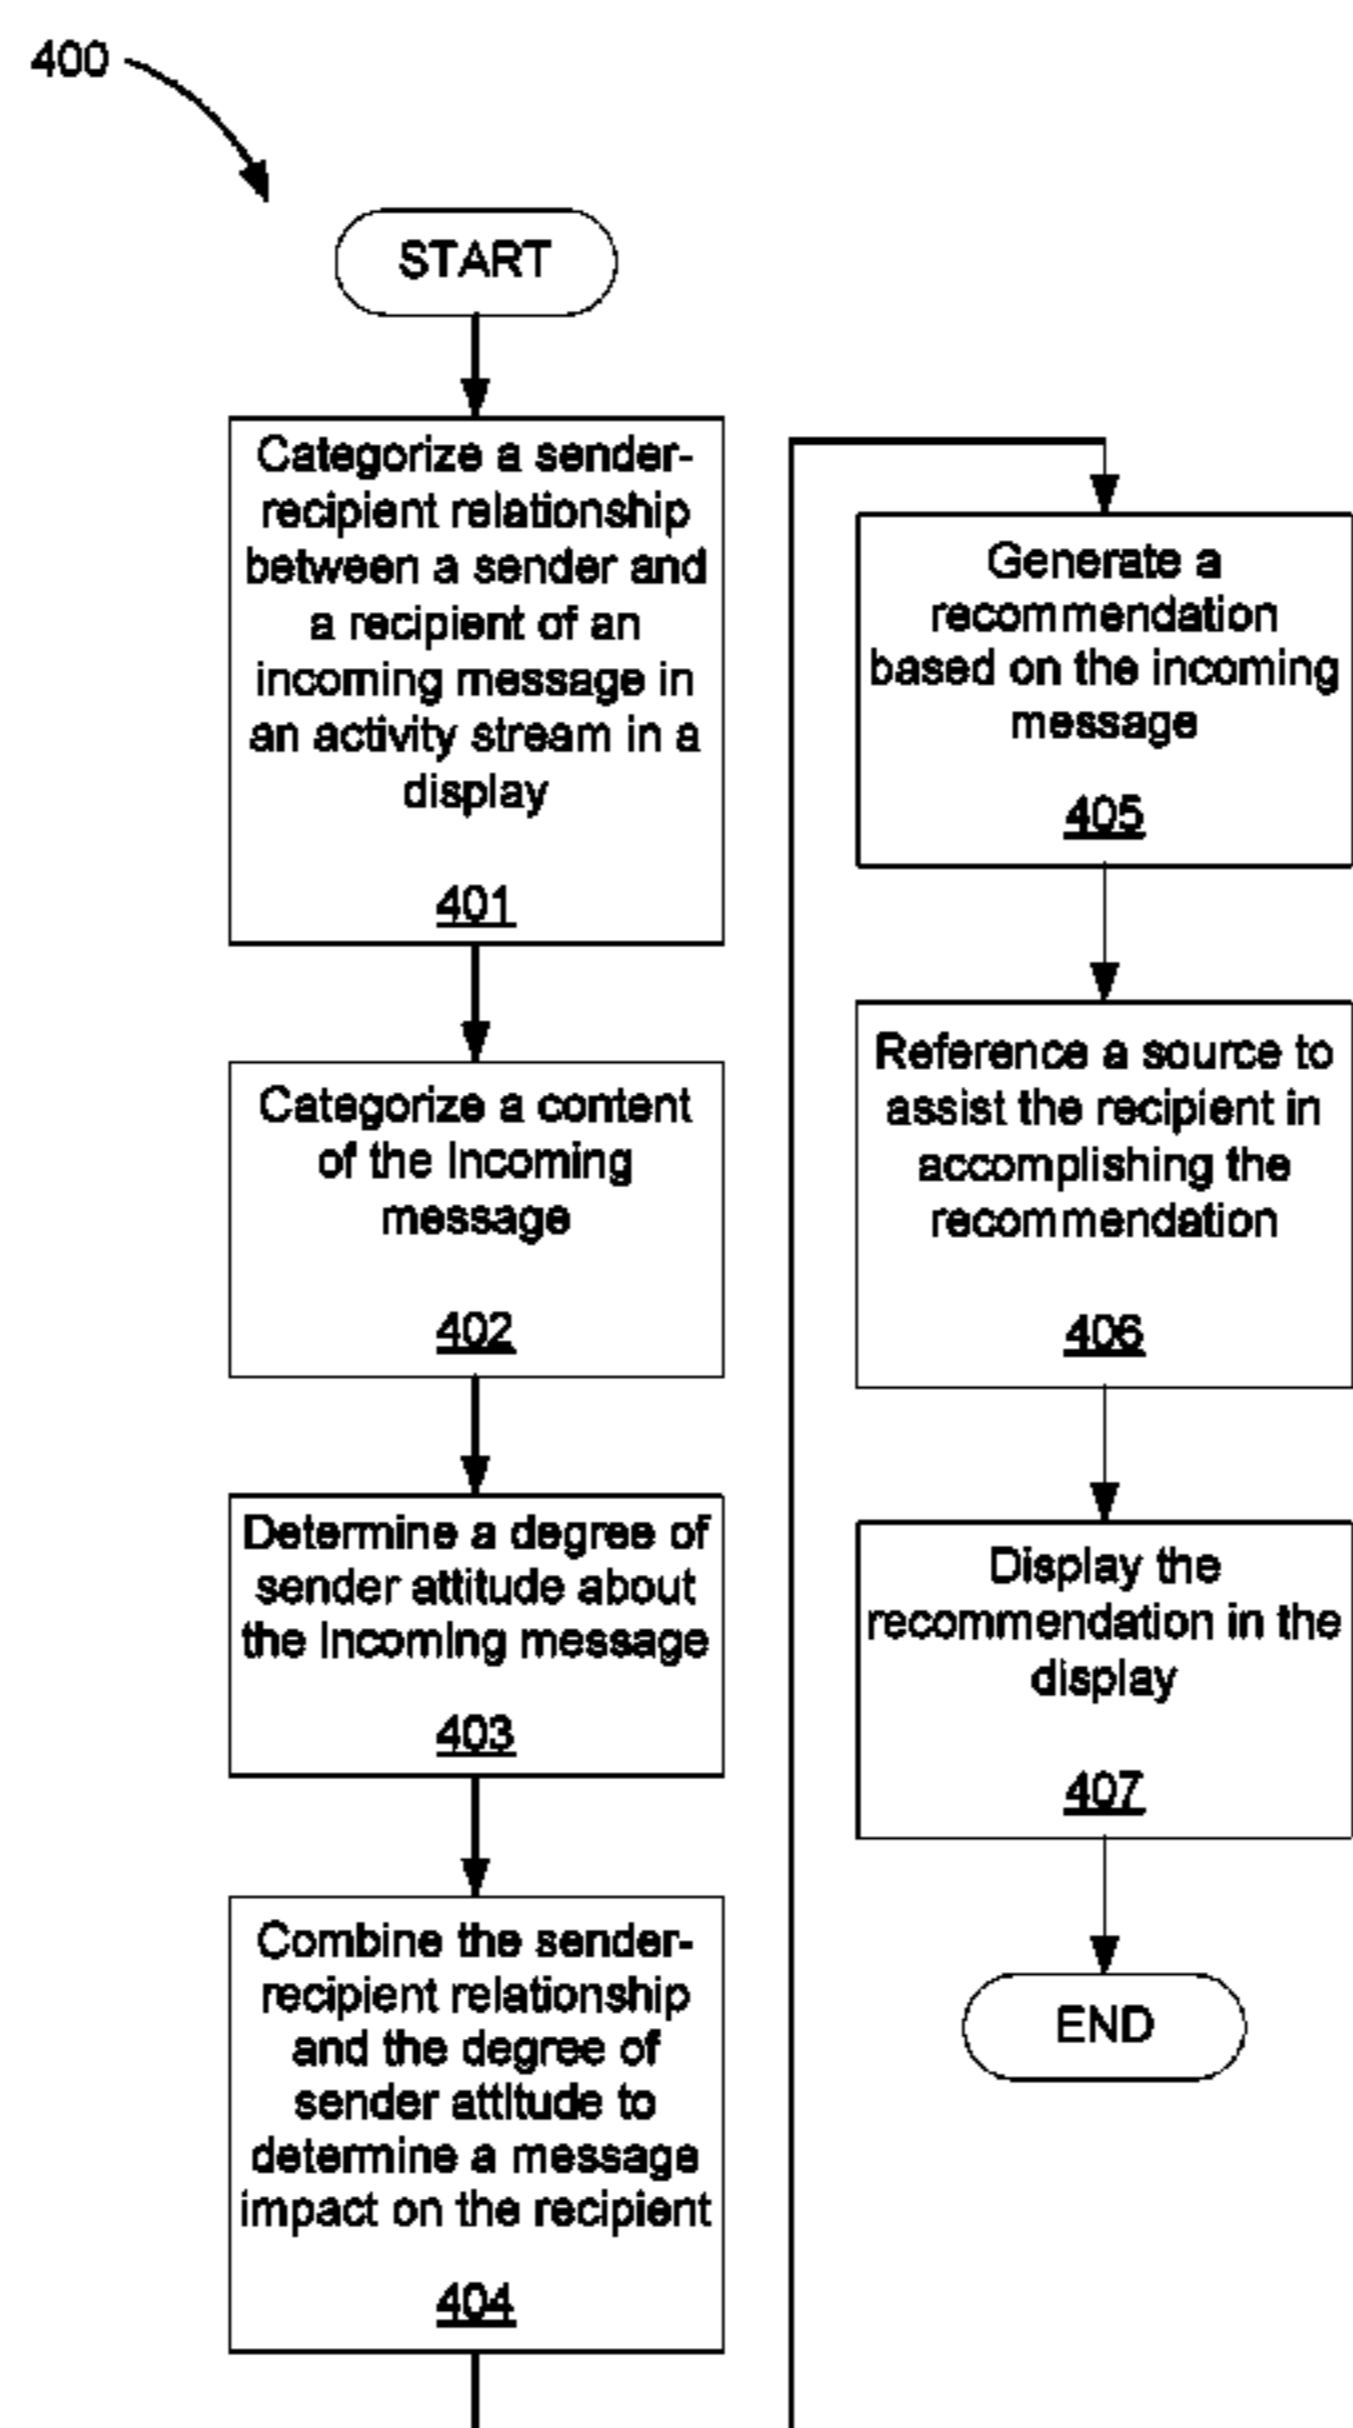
400

START

Categorize a sender-recipient relationship between a sender and a recipient of an incoming message in an activity stream in a display

401

Categorize a content of the incoming message

402

Determine a degree of sender attitude about the incoming message

403

Combine the sender-recipient relationship and the degree of sender attitude to determine a message impact on the recipient

404

Generate a recommendation based on the incoming message

405

Reference a source to assist the recipient in accomplishing the recommendation

406

Display the recommendation in the display

407

END